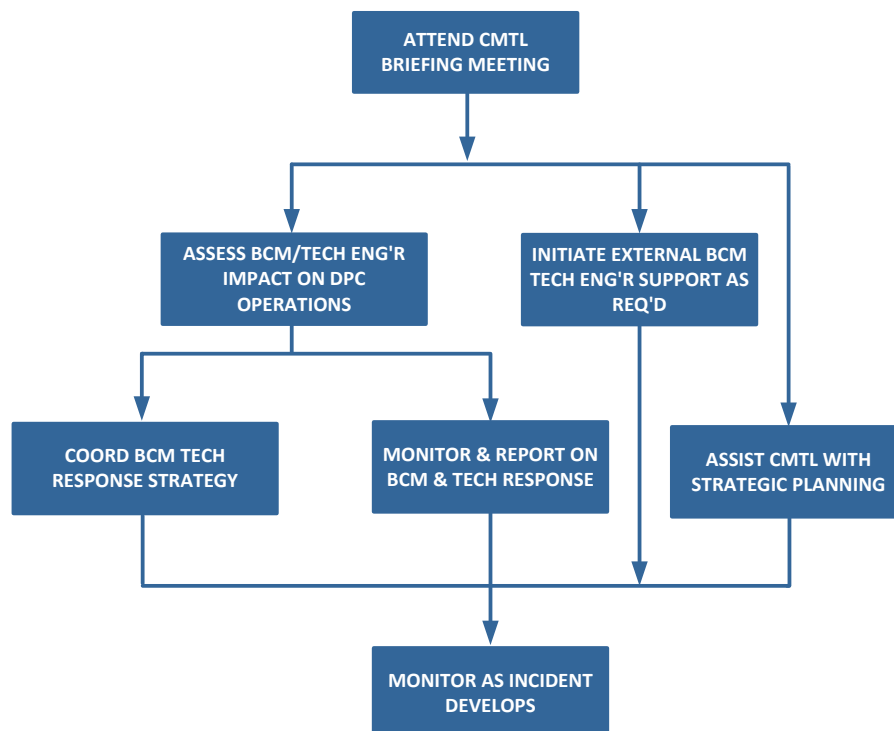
ATTEND CMTL BRIEFING MEETING

ASSESS BCM/TECH ENG'R IMPACT ON DPC OPERATIONS

INITIATE EXTERNAL BCM TECH ENG'R SUPPORT AS REQ'D

COORD BCM TECH RESPONSE STRATEGY

MONITOR & REPORT ON BCM & TECH RESPONSE

ASSIST CMTL WITH STRATEGIC PLANNING

MONITOR AS INCIDENT DEVELOPS